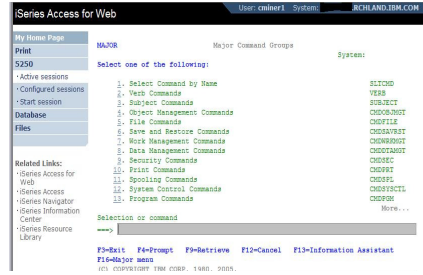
iSeries Access for Web

User: cminer1 System: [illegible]RCHLAND.IBM.COM

My Home Page
Print
5250
· Active sessions
· Configured sessions
· Start session
Database
Files

Related Links:
· iSeries Access for Web
· iSeries Access
· iSeries Navigator
· iSeries Information Center
· iSeries Resource Library

MAJOR Major Command Groups
System:
Select one of the following:

1. Select Command by Name SLTCMD
2. Verb Commands VERB
3. Subject Commands SUBJECT
4. Object Management Commands CMDOBJMGT
5. File Commands CMDFILE
6. Save and Restore Commands CMDSAVRST
7. Work Management Commands CMDWRKMGT
8. Data Management Commands CMDDTAMGT
9. Security Commands CMDSEC
10. Print Commands CMDPRT
11. Spooling Commands CMDSPL
12. System Control Commands CMDSYSCTL
13. Program Commands CMDPGM
More...
Selection or command
===>

F3=Exit F4=Prompt F9=Retrieve F12=Cancel F13=Information Assistant
F16=Major menu
(C) COPYRIGHT IBM CORP. 1980, 2005.